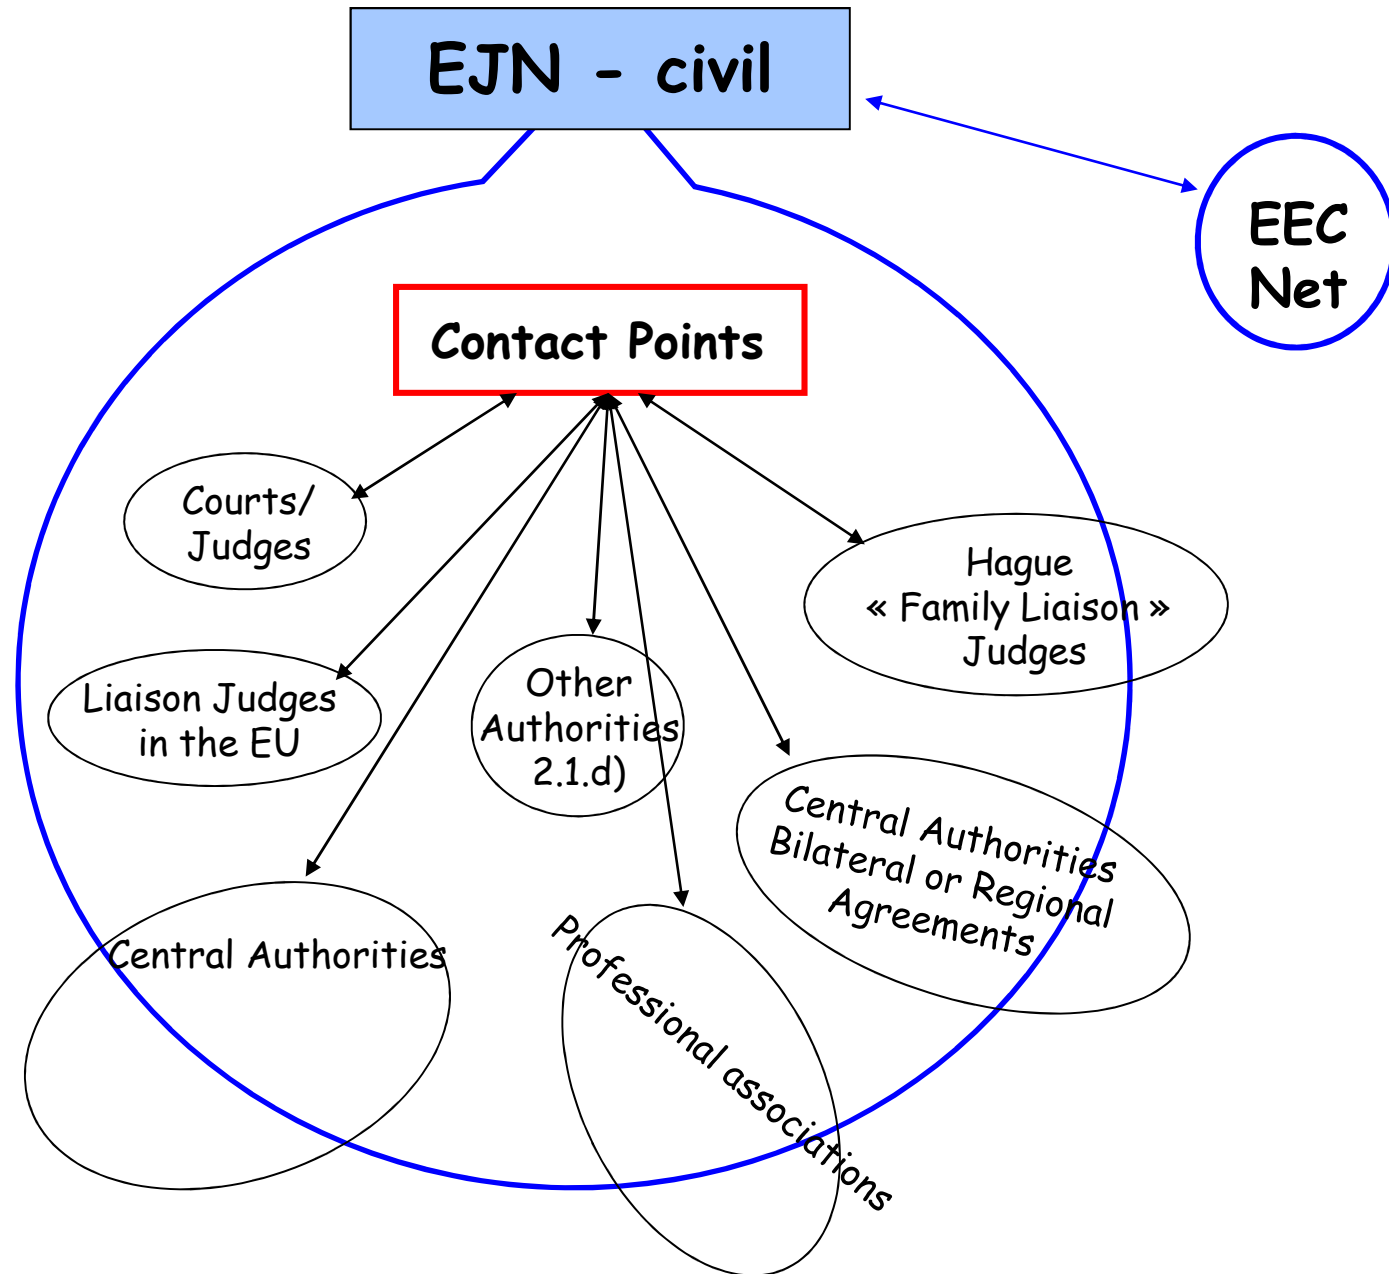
EJN - civil

EEC Net

Contact Points

Courts/ Judges

Hague « Family Liaison » Judges

Liaison Judges in the EU

Other Authorities 2.1.d)

Central Authorities Bilateral or Regional Agreements

Central Authorities

Professional associations